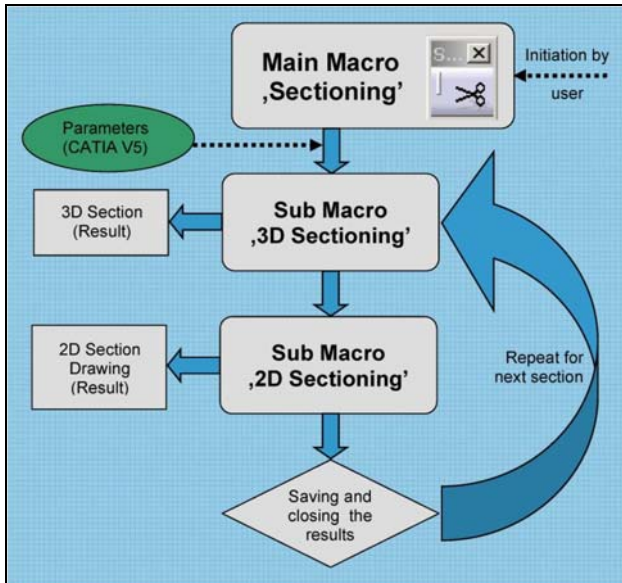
Main Macro
‚Sectioning'

S... ×

Initiation by user

Parameters (CATIA V5)

3D Section (Result)

Sub Macro
‚3D Sectioning'

2D Section Drawing (Result)

Sub Macro
‚2D Sectioning'

Repeat for next section

Saving and closing the results